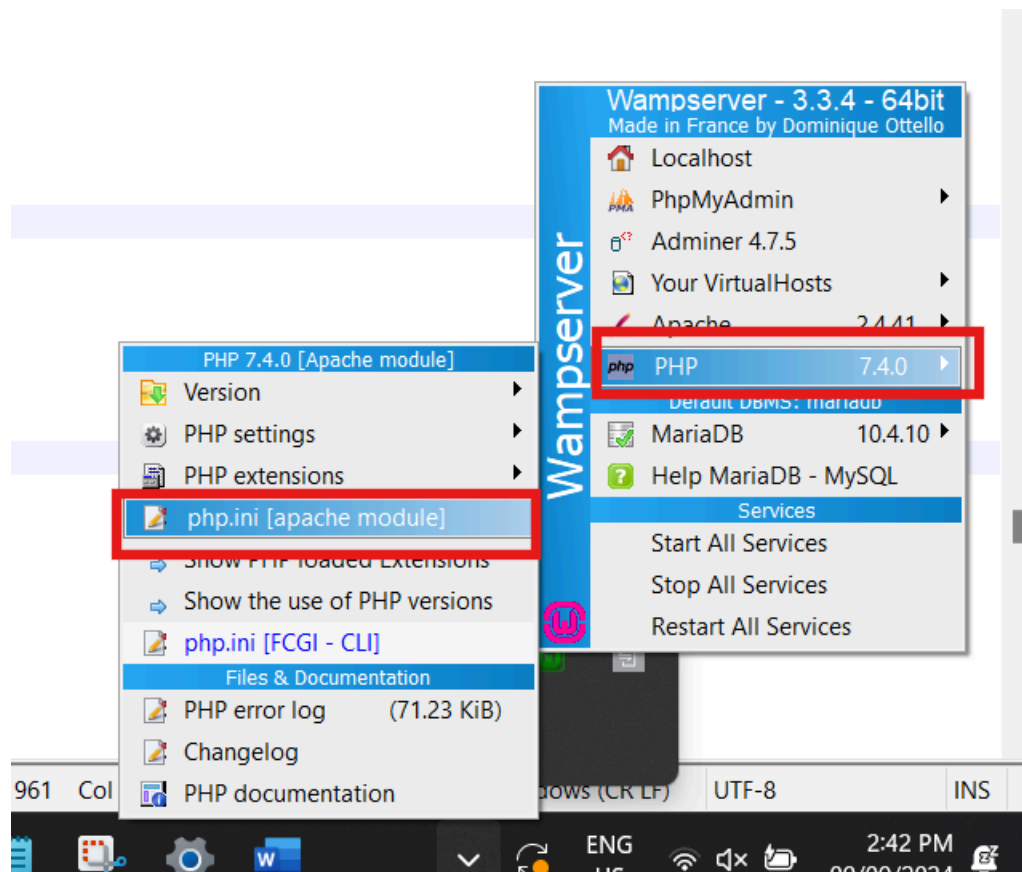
Wampserver - 3.3.4 - 64bit
Made in France by Dominique Ottello

Localhost
PhpMyAdmin
Adminer 4.7.5
Your VirtualHosts
Apache 2.4.41
PHP 7.4.0
Default DBMS: mariadb
MariaDB 10.4.10
Help MariaDB - MySQL
Services
Start All Services
Stop All Services
Restart All Services

Wampserver

PHP 7.4.0 [Apache module]
Version
PHP settings
PHP extensions
php.ini [apache module]
Show PHP loaded Extensions
Show the use of PHP versions
php.ini [FCGI - CLI]
Files & Documentation
PHP error log (71.23 KiB)
Changelog
PHP documentation

961 Col
dows (CR LF) UTF-8 INS

ENG
US
2:42 PM
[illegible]